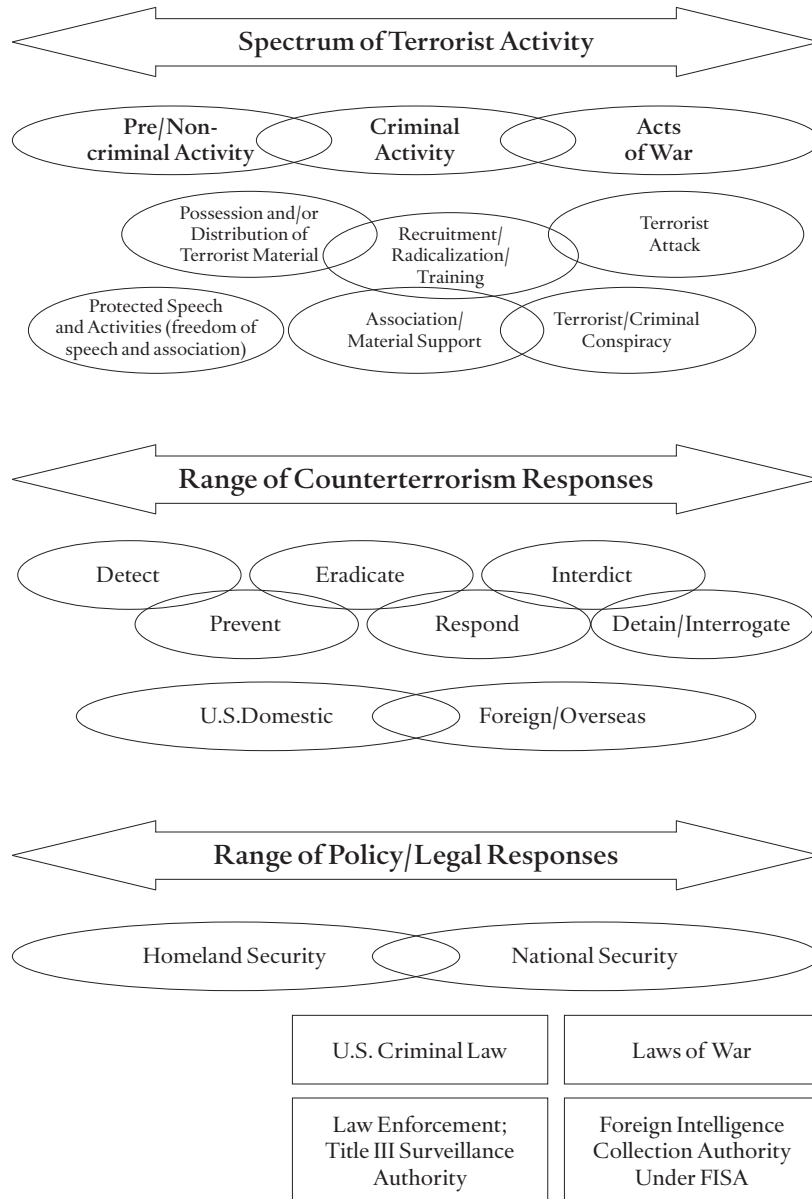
Spectrum of Terrorist Activity

Pre/Non-criminal Activity

Criminal Activity

Acts of War

Possession and/or Distribution of Terrorist Material

Recruitment/ Radicalization/ Training

Terrorist Attack

Protected Speech and Activities (freedom of speech and association)

Association/ Material Support

Terrorist/Criminal Conspiracy

Range of Counterterrorism Responses

Detect

Eradicate

Interdict

Prevent

Respond

Detain/Interrogate

U.S.Domestic

Foreign/Overseas

Range of Policy/Legal Responses

Homeland Security

National Security

U.S. Criminal Law

Laws of War

Law Enforcement; Title III Surveillance Authority

Foreign Intelligence Collection Authority Under FISA